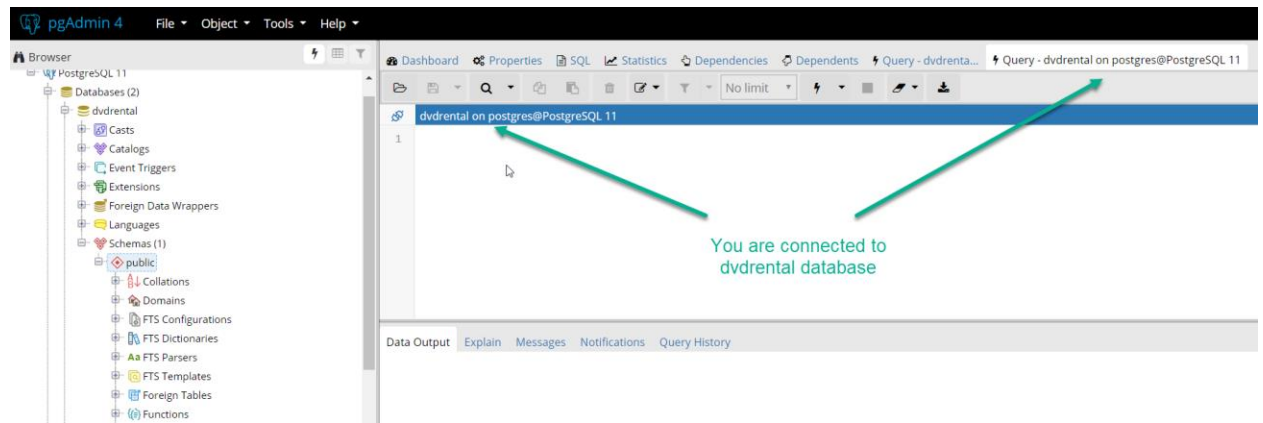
pgAdmin 4 File ▾ Object ▾ Tools ▾ Help ▾

Browser

PostgreSQL 11
Databases (2)
dvdrental
Casts
Catalogs
Event Triggers
Extensions
Foreign Data Wrappers
Languages
Schemas (1)
public
Collations
Domains
FTS Configurations
FTS Dictionaries
FTS Parsers
FTS Templates
Foreign Tables
Functions

Dashboard Properties SQL Statistics Dependencies Dependents Query - dvdrenta... Query - dvdrental on postgres@PostgreSQL 11

No limit

dvdrental on postgres@PostgreSQL 11
1

You are connected to dvdrental database

Data Output Explain Messages Notifications Query History